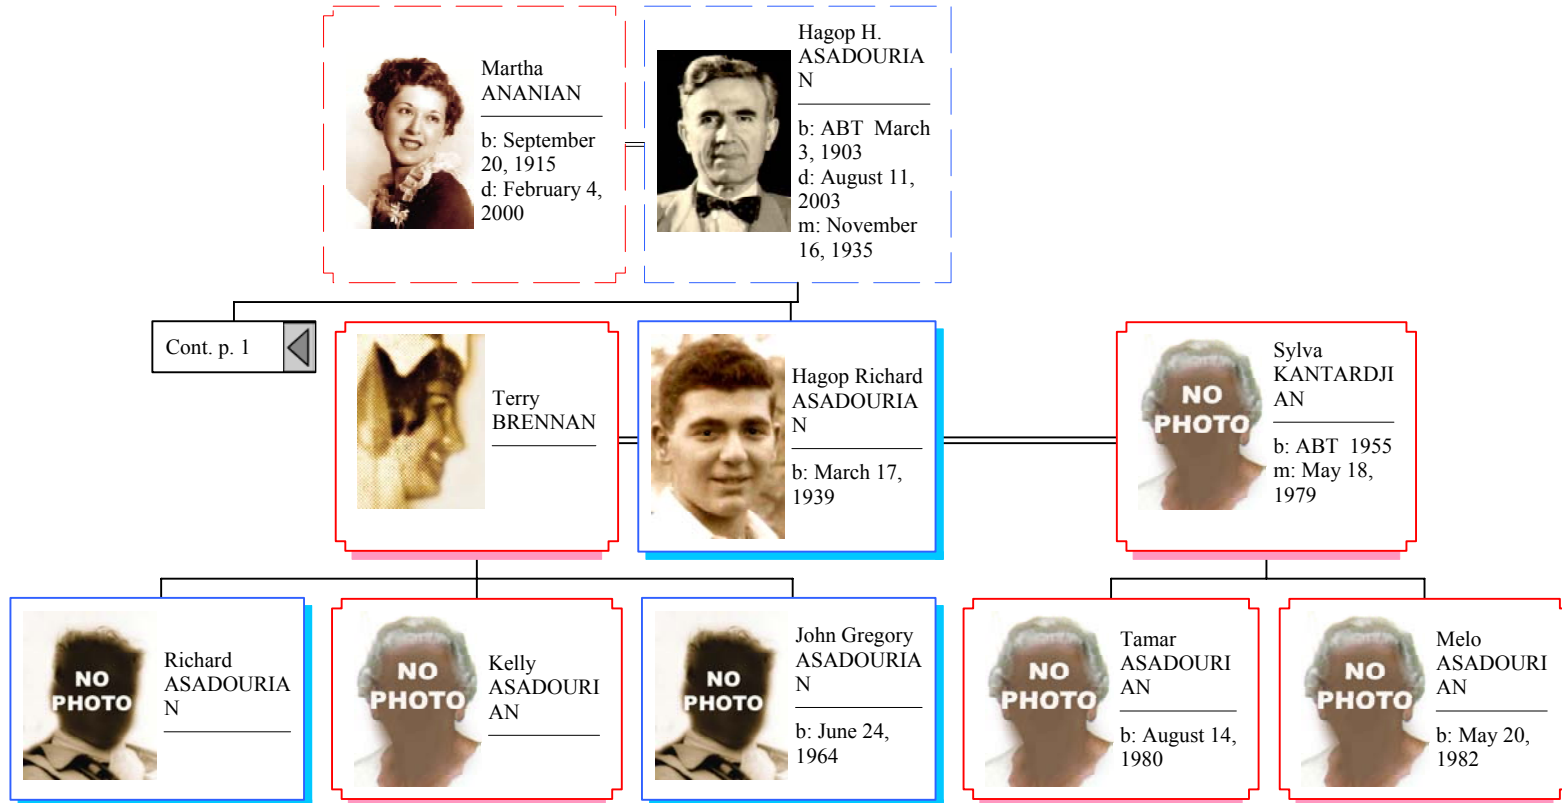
Martha ANANIAN

b: September 20, 1915
d: February 4, 2000

Hagop H. ASADOURIAN

b: ABT March 3, 1903
d: August 11, 2003
m: November 16, 1935

Cont. p. 1

Terry BRENNAN

Hagop Richard ASADOURIAN

b: March 17, 1939

NO PHOTO

Sylva KANTARDJIAN

b: ABT 1955
m: May 18, 1979

NO PHOTO

Richard ASADOURIAN

NO PHOTO

Kelly ASADOURIAN

NO PHOTO

John Gregory ASADOURIAN

b: June 24, 1964

NO PHOTO

Tamar ASADOURIAN

b: August 14, 1980

NO PHOTO

Melo ASADOURIAN

b: May 20, 1982